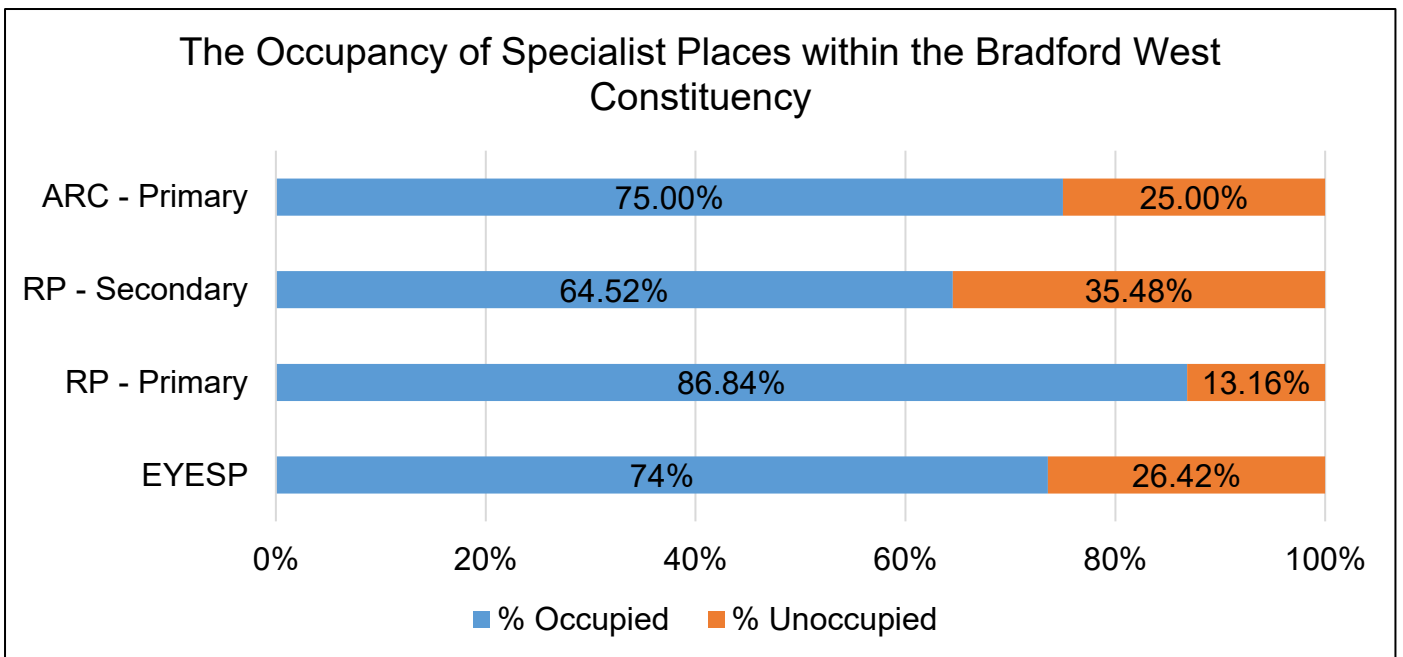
The Occupancy of Specialist Places within the Bradford West Constituency

ARC - Primary 75.00% 25.00%

RP - Secondary 64.52% 35.48%

RP - Primary 86.84% 13.16%

EYESP 74% 26.42%

0% 20% 40% 60% 80% 100%

% Occupied % Unoccupied